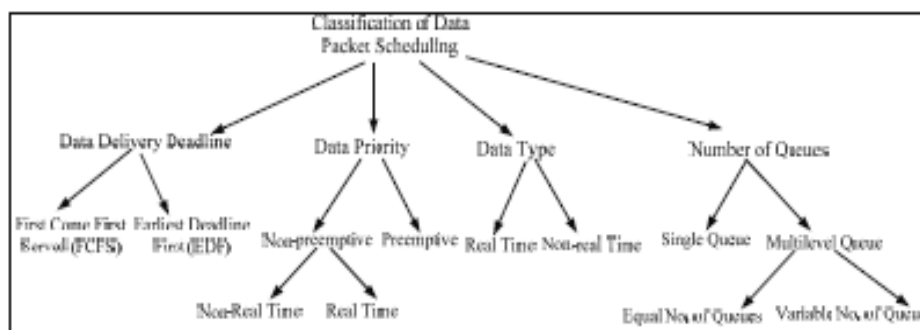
Classification of Data Packet Scheduling

Data Delivery Deadline

Data Priority

Data Type

Number of Queues

First Come First Served (FCFS)

Earliest Deadline First (EDF)

Non-preemptive

Preemptive

Real Time

Non-real Time

Single Queue

Multilevel Queue

Non-Real Time

Real Time

Equal No. of Queues

Variable No. of Queu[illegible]